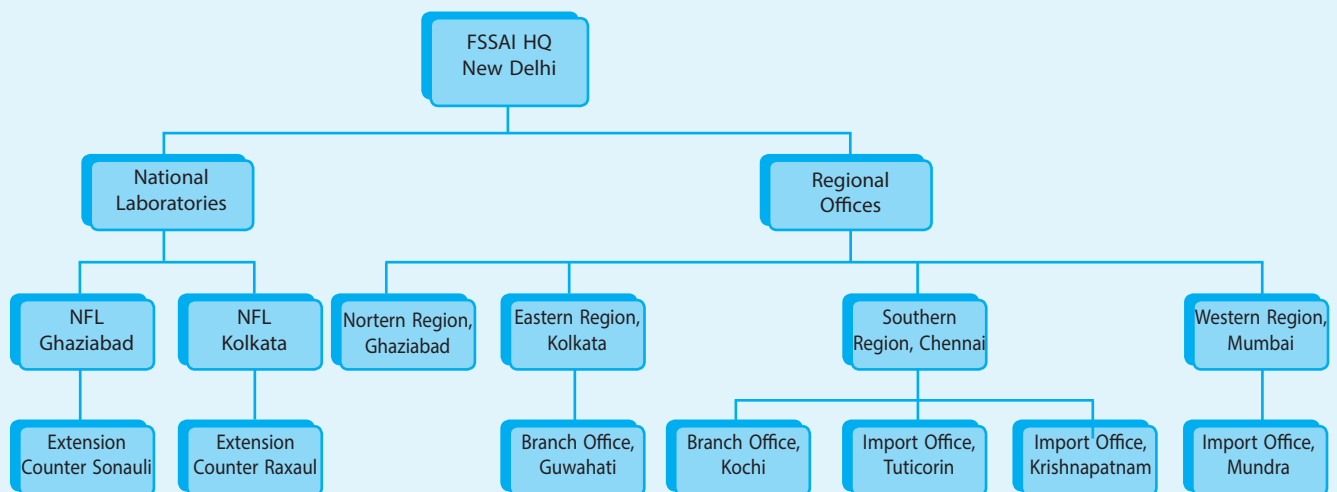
FSSAI HQ
New Delhi

National Laboratories

Regional Offices

NFL Ghaziabad

NFL Kolkata

Nortern Region, Ghaziabad

Eastern Region, Kolkata

Southern Region, Chennai

Western Region, Mumbai

Extension Counter Sonauli

Extension Counter Raxaul

Branch Office, Guwahati

Branch Office, Kochi

Import Office, Tuticorin

Import Office, Krishnapatnam

Import Office, Mundra